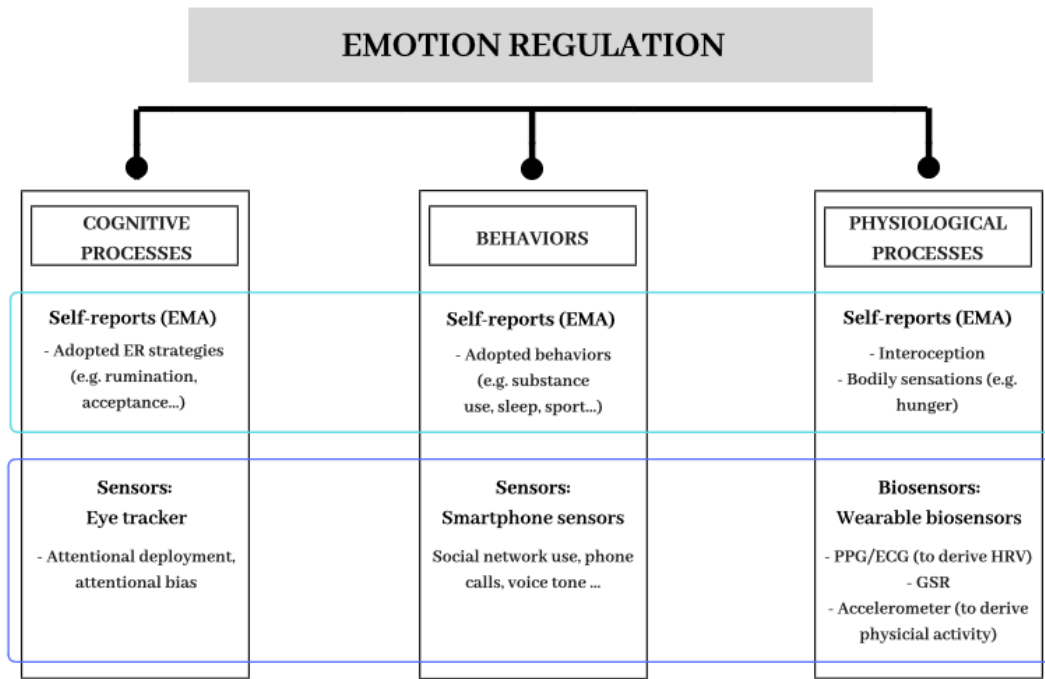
EMOTION REGULATION

COGNITIVE PROCESSES

Self-reports (EMA)
- Adopted ER strategies (e.g. rumination, acceptance...)

Sensors:
Eye tracker
- Attentional deployment, attentional bias

BEHAVIORS

Self-reports (EMA)
- Adopted behaviors (e.g. substance use, sleep, sport...)

Sensors:
Smartphone sensors
Social network use, phone calls, voice tone ...

PHYSIOLOGICAL PROCESSES

Self-reports (EMA)
- Interoception
- Bodily sensations (e.g. hunger)

Biosensors:
Wearable biosensors
- PPG/ECG (to derive HRV)
- GSR
- Accelerometer (to derive physicial activity)